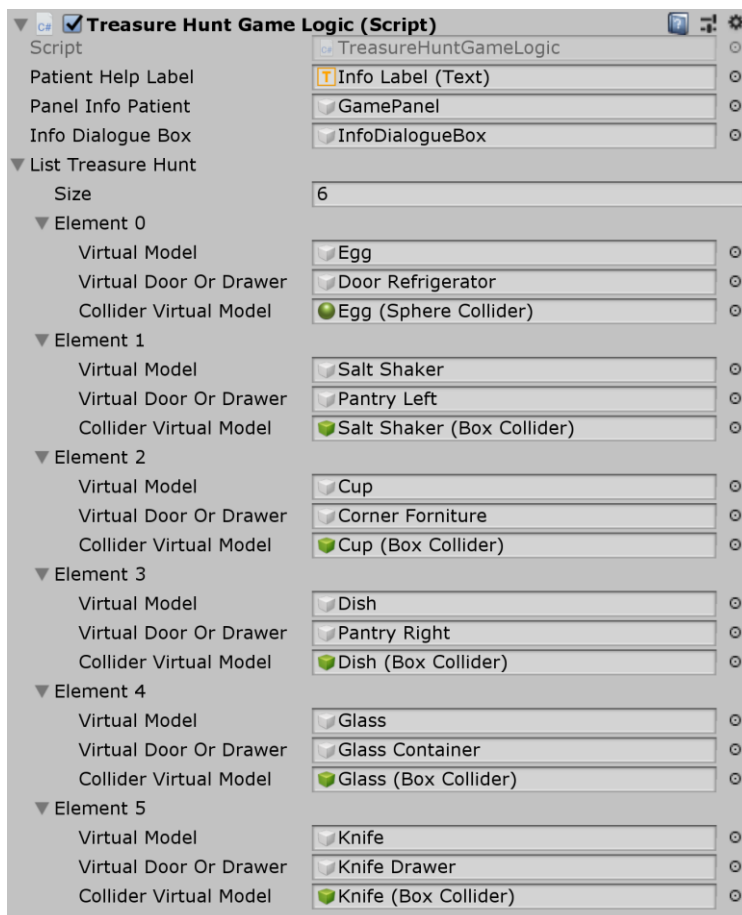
Treasure Hunt Game Logic (Script)

| | |
|---|---|
| Script | TreasureHuntGameLogic |
| Patient Help Label | Info Label (Text) |
| Panel Info Patient | GamePanel |
| Info Dialogue Box | InfoDialogueBox |

List Treasure Hunt

| | |
|---|---|
| Size | 6 |

Element 0

| | |
|---|---|
| Virtual Model | Egg |
| Virtual Door Or Drawer | Door Refrigerator |
| Collider Virtual Model | Egg (Sphere Collider) |

Element 1

| | |
|---|---|
| Virtual Model | Salt Shaker |
| Virtual Door Or Drawer | Pantry Left |
| Collider Virtual Model | Salt Shaker (Box Collider) |

Element 2

| | |
|---|---|
| Virtual Model | Cup |
| Virtual Door Or Drawer | Corner Forniture |
| Collider Virtual Model | Cup (Box Collider) |

Element 3

| | |
|---|---|
| Virtual Model | Dish |
| Virtual Door Or Drawer | Pantry Right |
| Collider Virtual Model | Dish (Box Collider) |

Element 4

| | |
|---|---|
| Virtual Model | Glass |
| Virtual Door Or Drawer | Glass Container |
| Collider Virtual Model | Glass (Box Collider) |

Element 5

| | |
|---|---|
| Virtual Model | Knife |
| Virtual Door Or Drawer | Knife Drawer |
| Collider Virtual Model | Knife (Box Collider) |